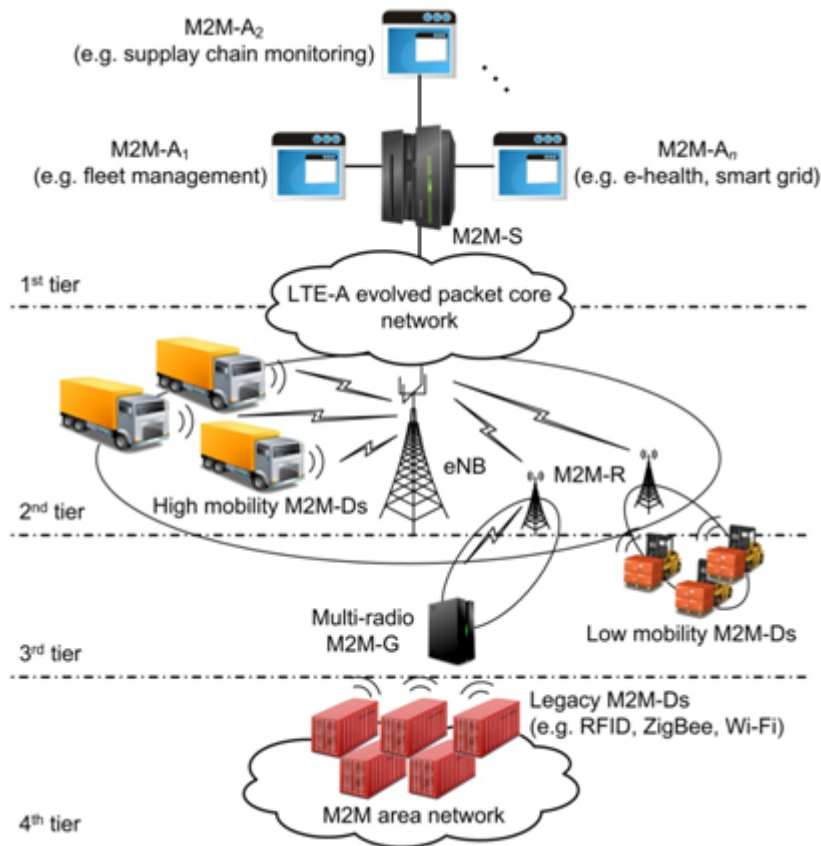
M2M-A$_2$
(e.g. supplay chain monitoring)

M2M-A$_1$
(e.g. fleet management)

M2M-A$_n$
(e.g. e-health, smart grid)

M2M-S

1$^{st}$ tier

LTE-A evolved packet core network

eNB

M2M-R

High mobility M2M-Ds

2$^{nd}$ tier

Multi-radio M2M-G

Low mobility M2M-Ds

3$^{rd}$ tier

Legacy M2M-Ds
(e.g. RFID, ZigBee, Wi-Fi)

M2M area network

4$^{th}$ tier